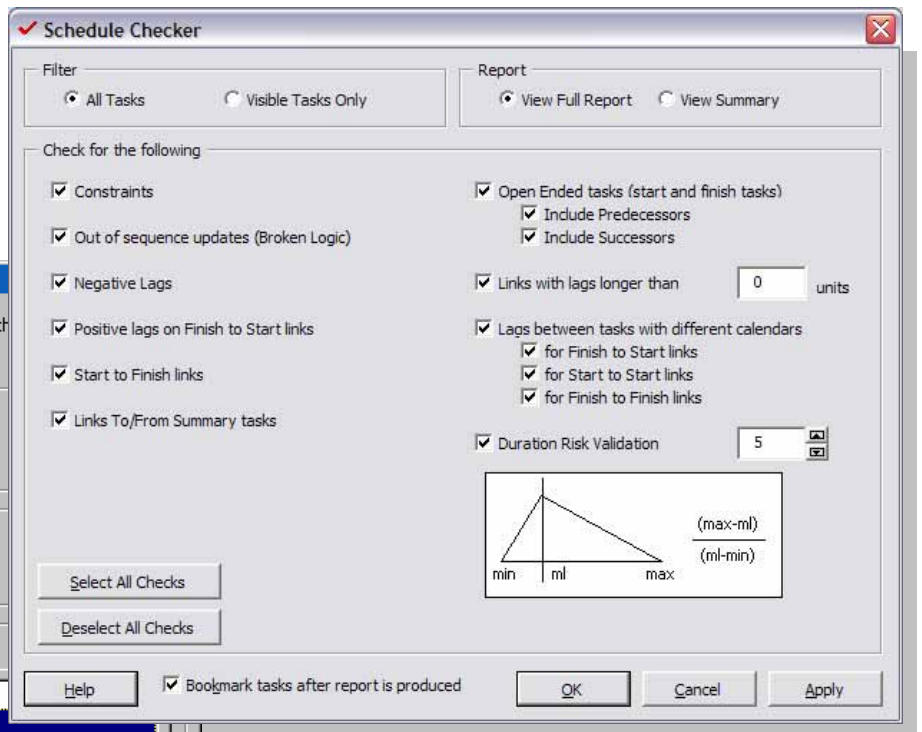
Schedule Checker

Filter
All Tasks
Visible Tasks Only

Report
View Full Report
View Summary

Check for the following

Constraints

Out of sequence updates (Broken Logic)

Negative Lags

Positive lags on Finish to Start links

Start to Finish links

Links To/From Summary tasks

Open Ended tasks (start and finish tasks)
Include Predecessors
Include Successors

Links with lags longer than 0 units

Lags between tasks with different calendars
for Finish to Start links
for Start to Start links
for Finish to Finish links

Duration Risk Validation 5

min ml max

$\frac{(max-ml)}{(ml-min)}$

Select All Checks

Deselect All Checks

Help

Bookmark tasks after report is produced

OK

Cancel

Apply